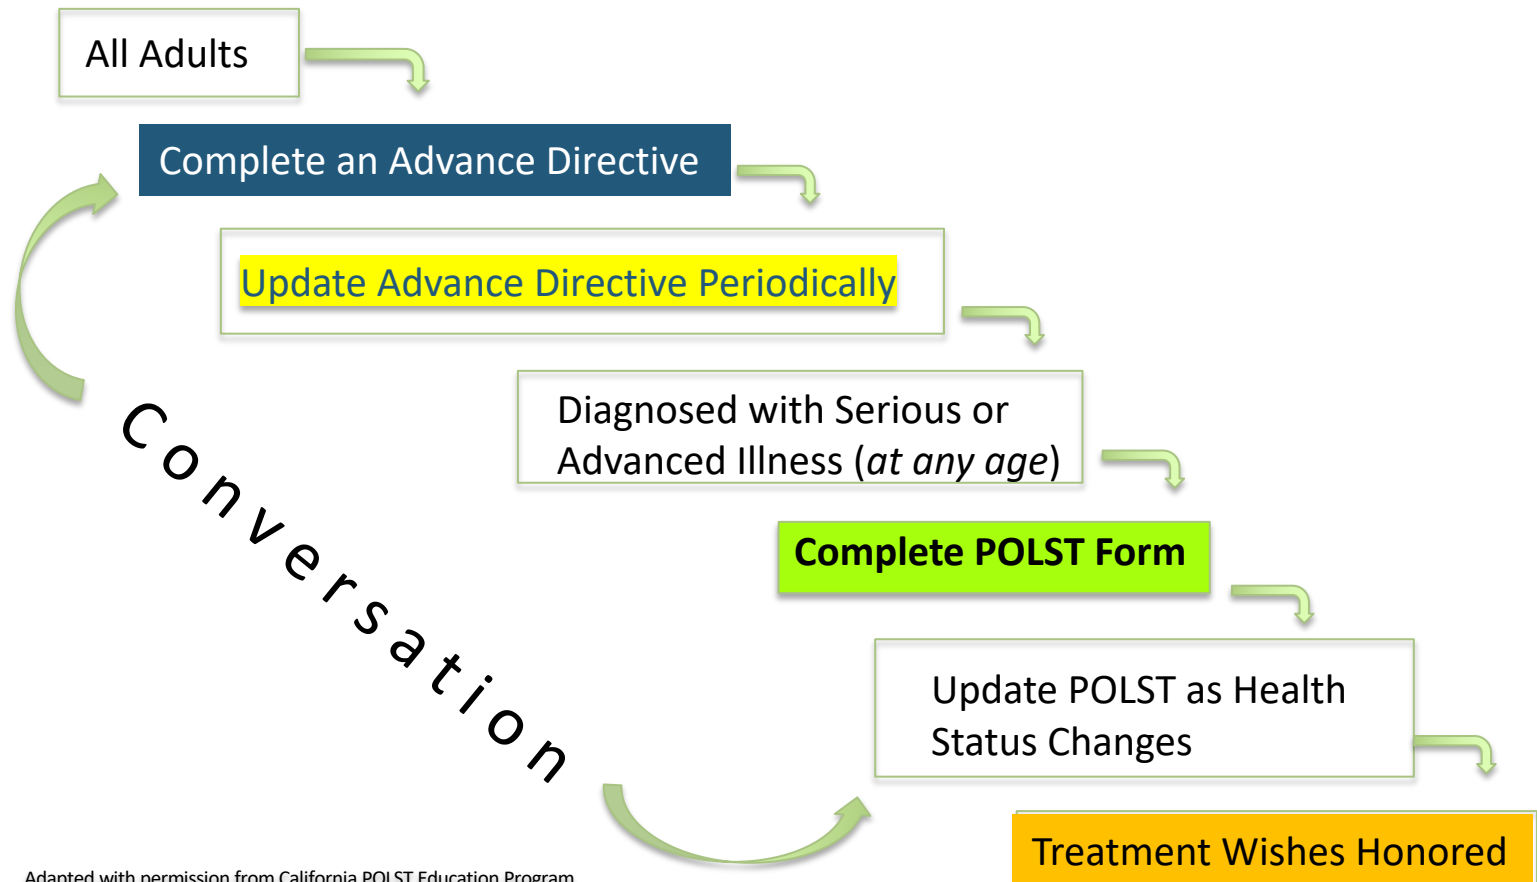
All Adults

Complete an Advance Directive

Update Advance Directive Periodically

Diagnosed with Serious or Advanced Illness (*at any age*)

Complete POLST Form

Update POLST as Health Status Changes

Treatment Wishes Honored

Conversation

Adapted with permission from California POLST Education Program